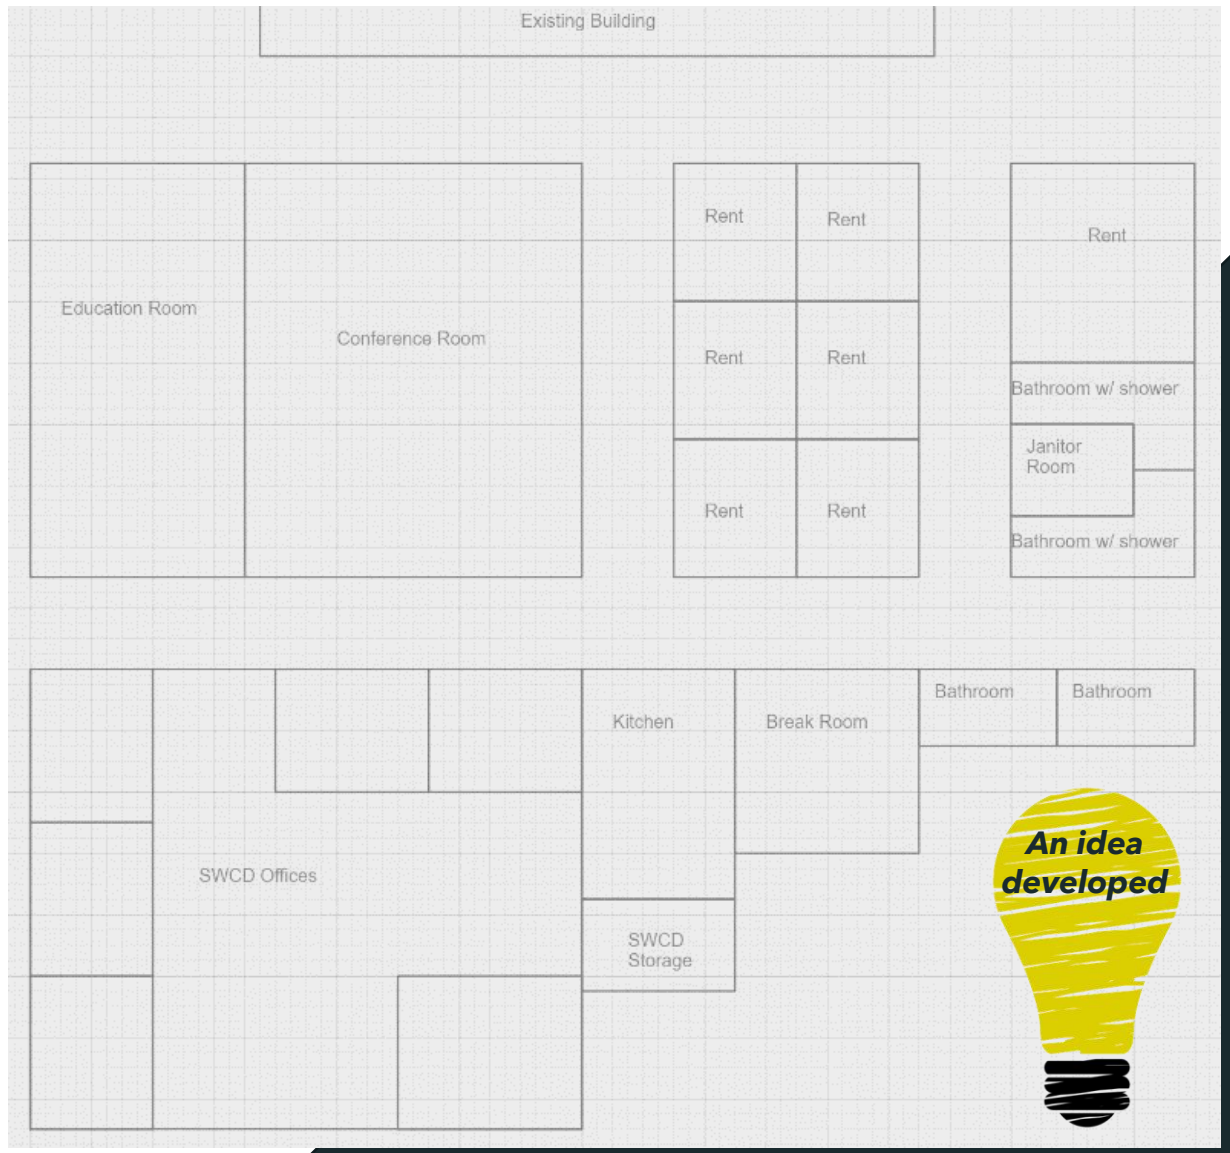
Existing Building

Education Room

Conference Room

Rent

Rent

Rent

Rent

Rent

Rent

Rent

Bathroom w/ shower

Janitor Room

Bathroom w/ shower

Kitchen

Break Room

Bathroom

Bathroom

SWCD Offices

SWCD Storage

An idea developed